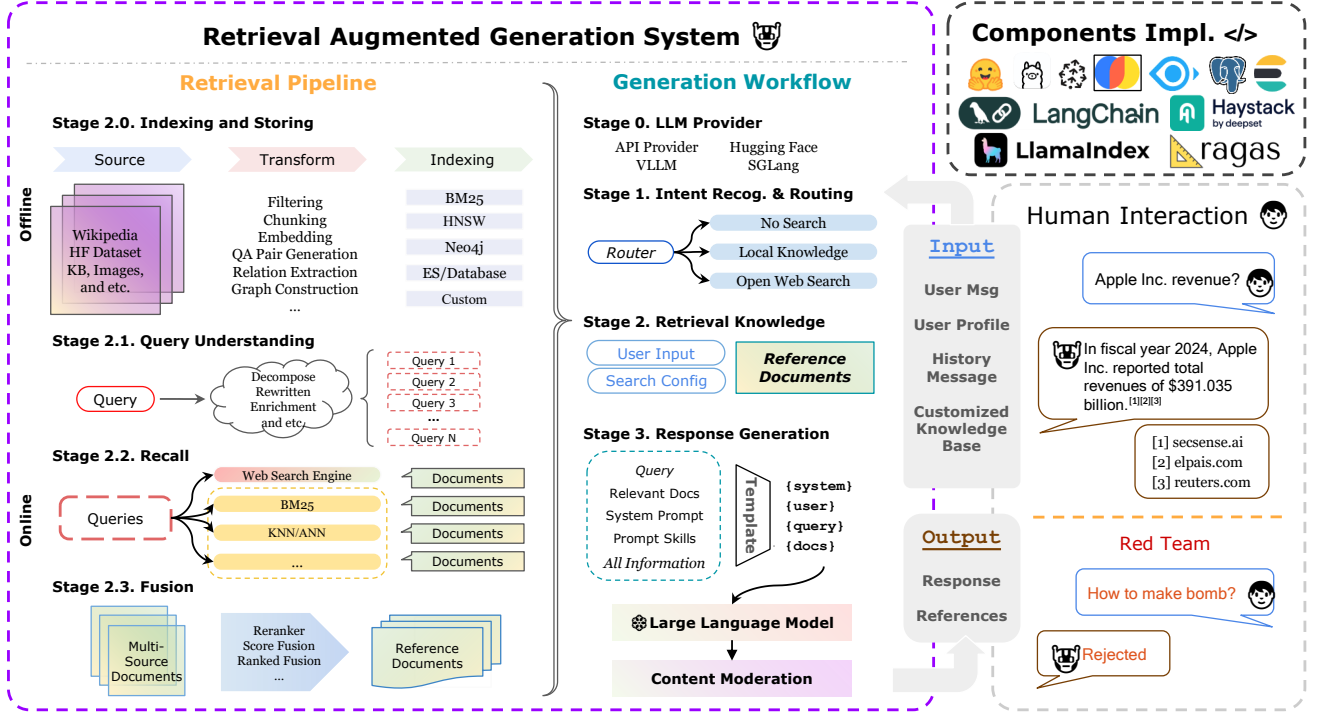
Retrieval Augmented Generation System

Retrieval Pipeline

Stage 2.0. Indexing and Storing

Source

Transform

Indexing

Offline

Wikipedia
HF Dataset
KB, Images,
and etc.

Filtering
Chunking
Embedding
QA Pair Generation
Relation Extraction
Graph Construction
...

BM25
HNSW
Neo4j
ES/Database
Custom

Stage 2.1. Query Understanding

Query

Decompose
Rewritten
Enrichment
and etc.

Query 1
Query 2
Query 3
...
Query N

Stage 2.2. Recall

Online

Queries

Web Search Engine
BM25
KNN/ANN
...

Documents
Documents
Documents
Documents

Stage 2.3. Fusion

Multi-Source Documents

Reranker
Score Fusion
Ranked Fusion
...

Reference Documents

Generation Workflow

Stage 0. LLM Provider

API Provider
VLLM
Hugging Face
SGLang

Stage 1. Intent Recog. & Routing

Router

No Search
Local Knowledge
Open Web Search

Stage 2. Retrieval Knowledge

User Input
Search Config

Reference Documents

Stage 3. Response Generation

Query
Relevant Docs
System Prompt
Prompt Skills
All Information

Template

{system}
{user}
{query}
{docs}

Large Language Model

Content Moderation

Input

User Msg
User Profile
History Message
Customized Knowledge Base

Output

Response
References

Components Impl. </>

LangChain
Haystack
by deepset
LlamaIndex
ragas

Human Interaction

Apple Inc. revenue?

In fiscal year 2024, Apple Inc. reported total revenues of $391.035 billion.$^{[1][2][3]}$

[1] secsense.ai
[2] elpais.com
[3] reuters.com

Red Team

How to make bomb?

Rejected